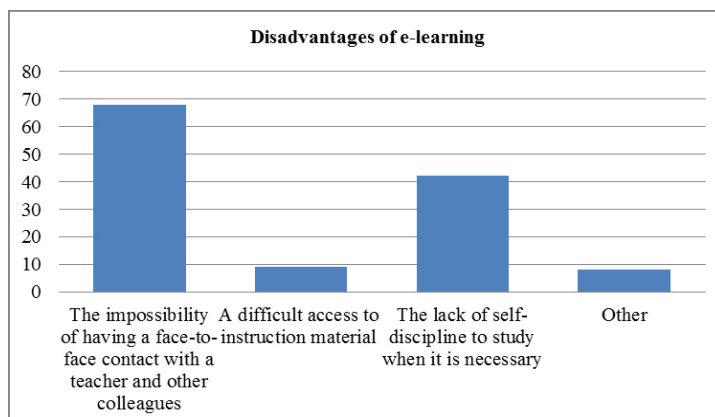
Disadvantages of e-learning

80
70
60
50
40
30
20
10
0

The impossibility of having a face-to-face contact with a teacher and other colleagues

A difficult access to instruction material

The lack of self-discipline to study when it is necessary

Other